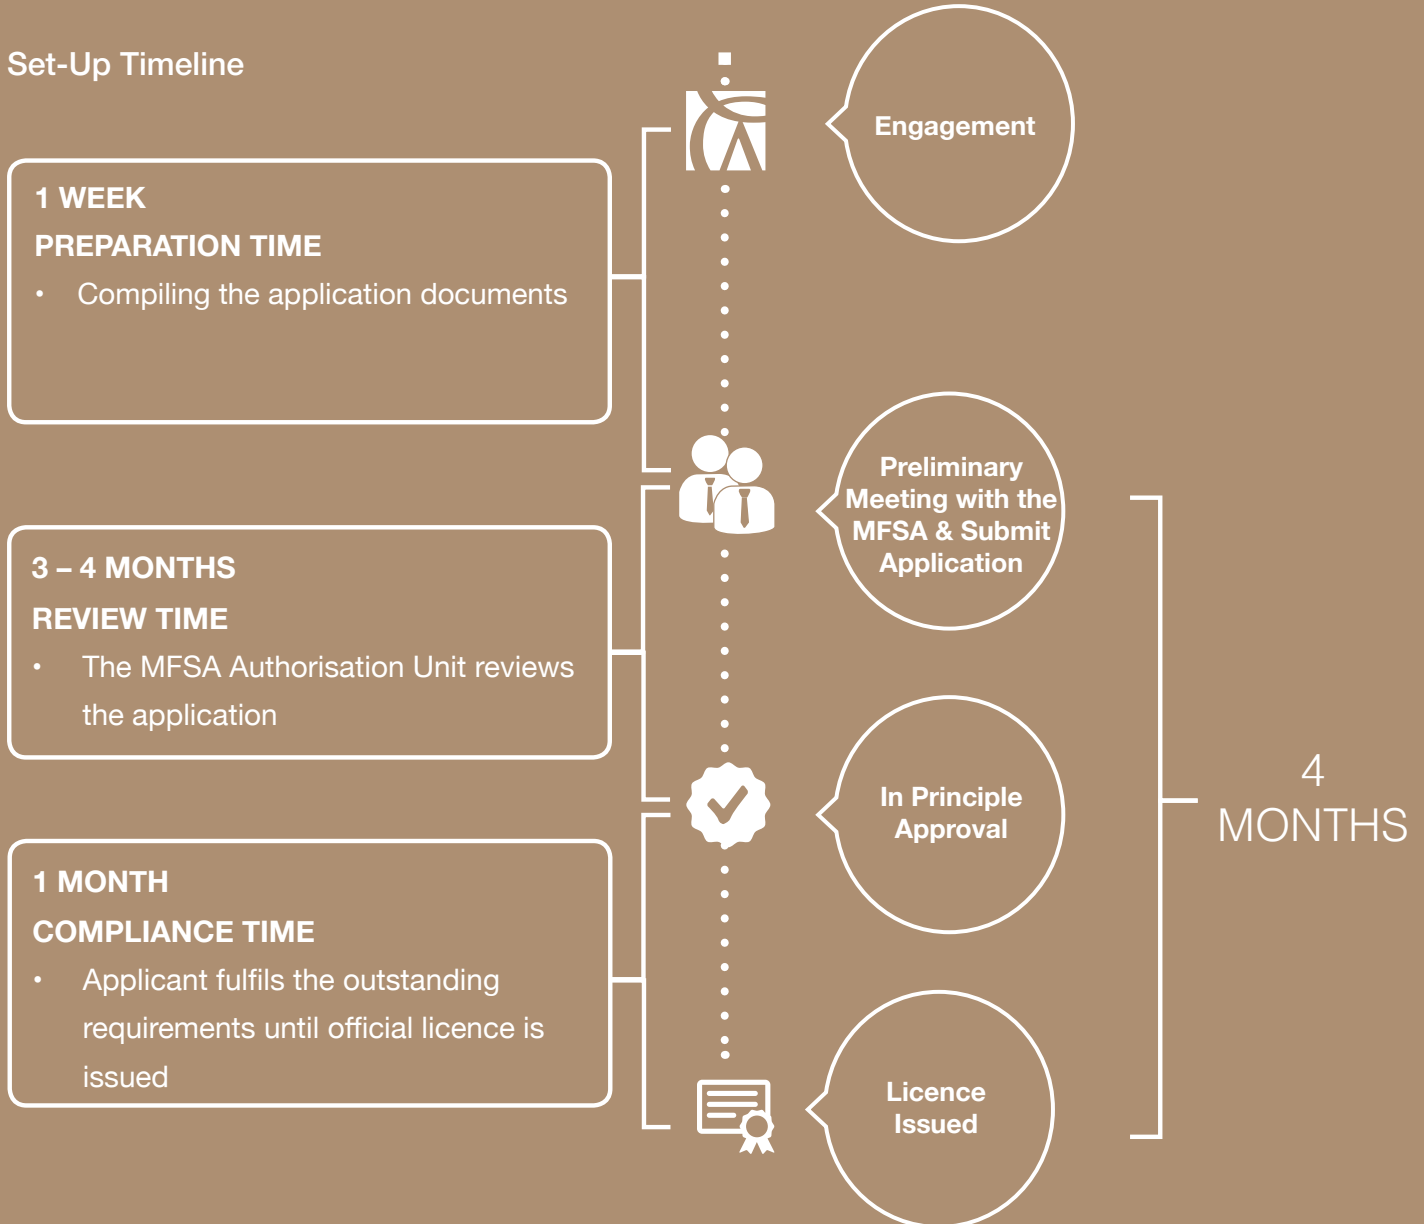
Set-Up Timeline

1 WEEK
PREPARATION TIME
• Compiling the application documents

Engagement

3 – 4 MONTHS
REVIEW TIME
• The MFSA Authorisation Unit reviews the application

Preliminary Meeting with the MFSA & Submit Application

In Principle Approval

4 MONTHS

1 MONTH
COMPLIANCE TIME
• Applicant fulfils the outstanding requirements until official licence is issued

Licence Issued